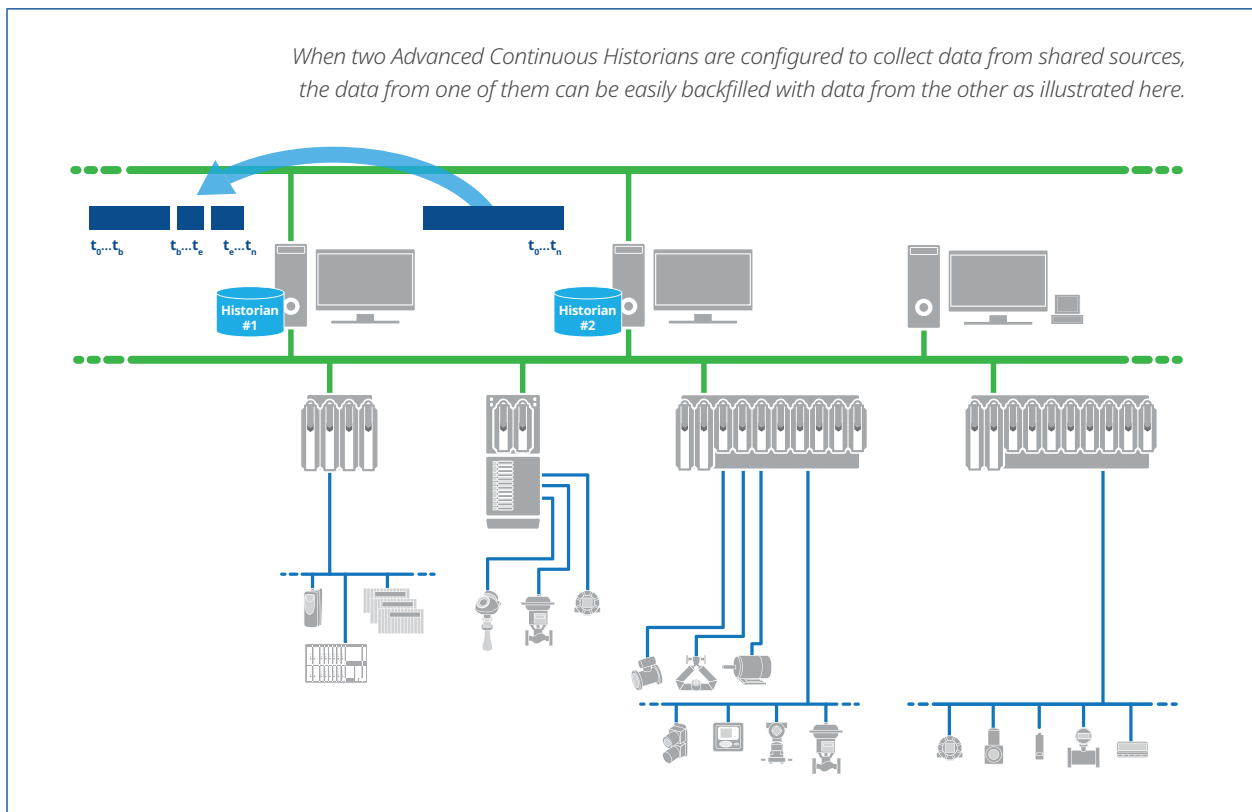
When two Advanced Continuous Historians are configured to collect data from shared sources, the data from one of them can be easily backfilled with data from the other as illustrated here.

$t_0...t_b$ $t_b...t_e$ $t_e...t_n$

$t_0...t_n$

Historian #1

Historian #2